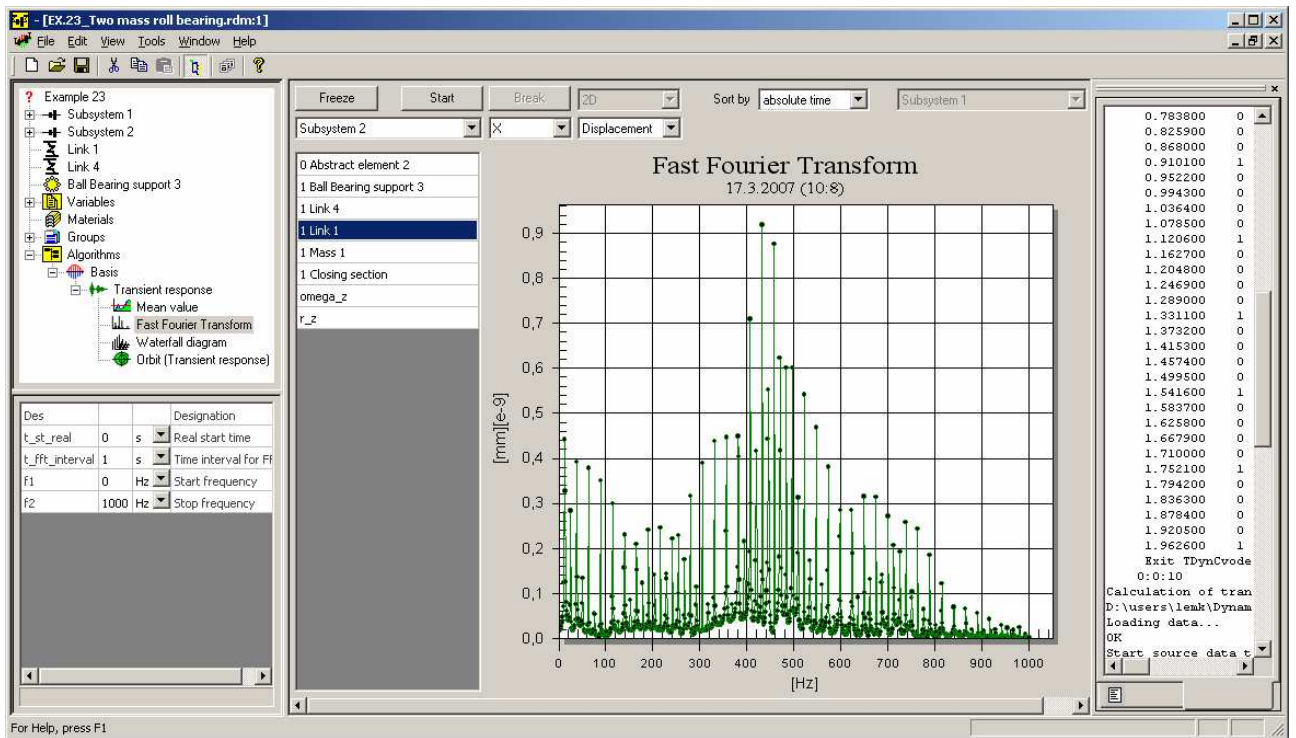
- [EX.23_Two mass roll bearing.rdm:1]

File Edit View Tools Window Help

? Example 23
Subsystem 1
Subsystem 2
Link 1
Link 4
Ball Bearing support 3
Variables
Materials
Groups
Algorithms
Basis
Transient response
Mean value
Fast Fourier Transform
Waterfall diagram
Orbit (Transient response)

| Des | | | Designation |
|---|---|---|---|
| t_st_real | 0 | s | Real start time |
| t_fft_interval | 1 | s | Time interval for FF |
| f1 | 0 | Hz | Start frequency |
| f2 | 1000 | Hz | Stop frequency |

Freeze Start Break 2D Sort by absolute time Subsystem 1

Subsystem 2 X Displacement

0 Abstract element 2
1 Ball Bearing support 3
1 Link 4
1 Link 1
1 Mass 1
1 Closing section
omega_z
r_z

Fast Fourier Transform
17.3.2007 (10:8)

[mm][e-9]
0,9
0,8
0,7
0,6
0,5
0,4
0,3
0,2
0,1
0,0
0 100 200 300 400 500 600 700 800 900 1000
[Hz]

0.783800 0
0.825900 0
0.868000 0
0.910100 1
0.952200 0
0.994300 0
1.036400 0
1.078500 0
1.120600 1
1.162700 0
1.204800 0
1.246900 0
1.289000 0
1.331100 1
1.373200 0
1.415300 0
1.457400 0
1.499500 0
1.541600 1
1.583700 0
1.625800 0
1.667900 0
1.710000 0
1.752100 1
1.794200 0
1.836300 0
1.878400 0
1.920500 0
1.962600 1
Exit TDynCvode
0:0:10
Calculation of tran
D:\users\lemk\Dynam
Loading data...
OK
Start source data t

For Help, press F1